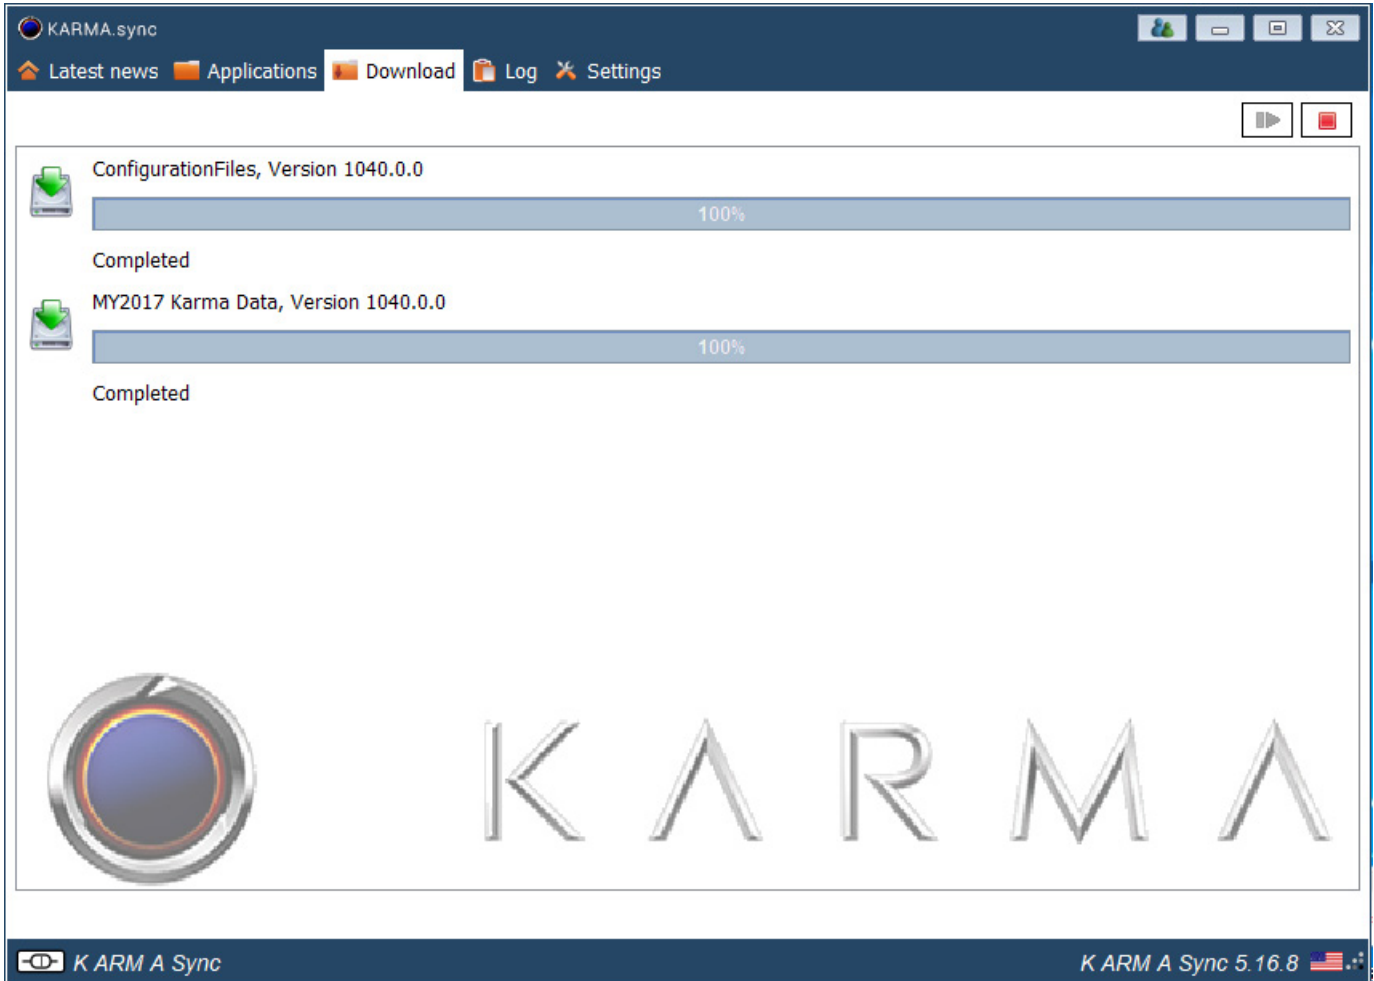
KARMA.sync

Latest news Applications Download Log Settings

ConfigurationFiles, Version 1040.0.0

100%

Completed

MY2017 Karma Data, Version 1040.0.0

100%

Completed

KARMA

K ARM A Sync

K ARM A Sync 5.16.8